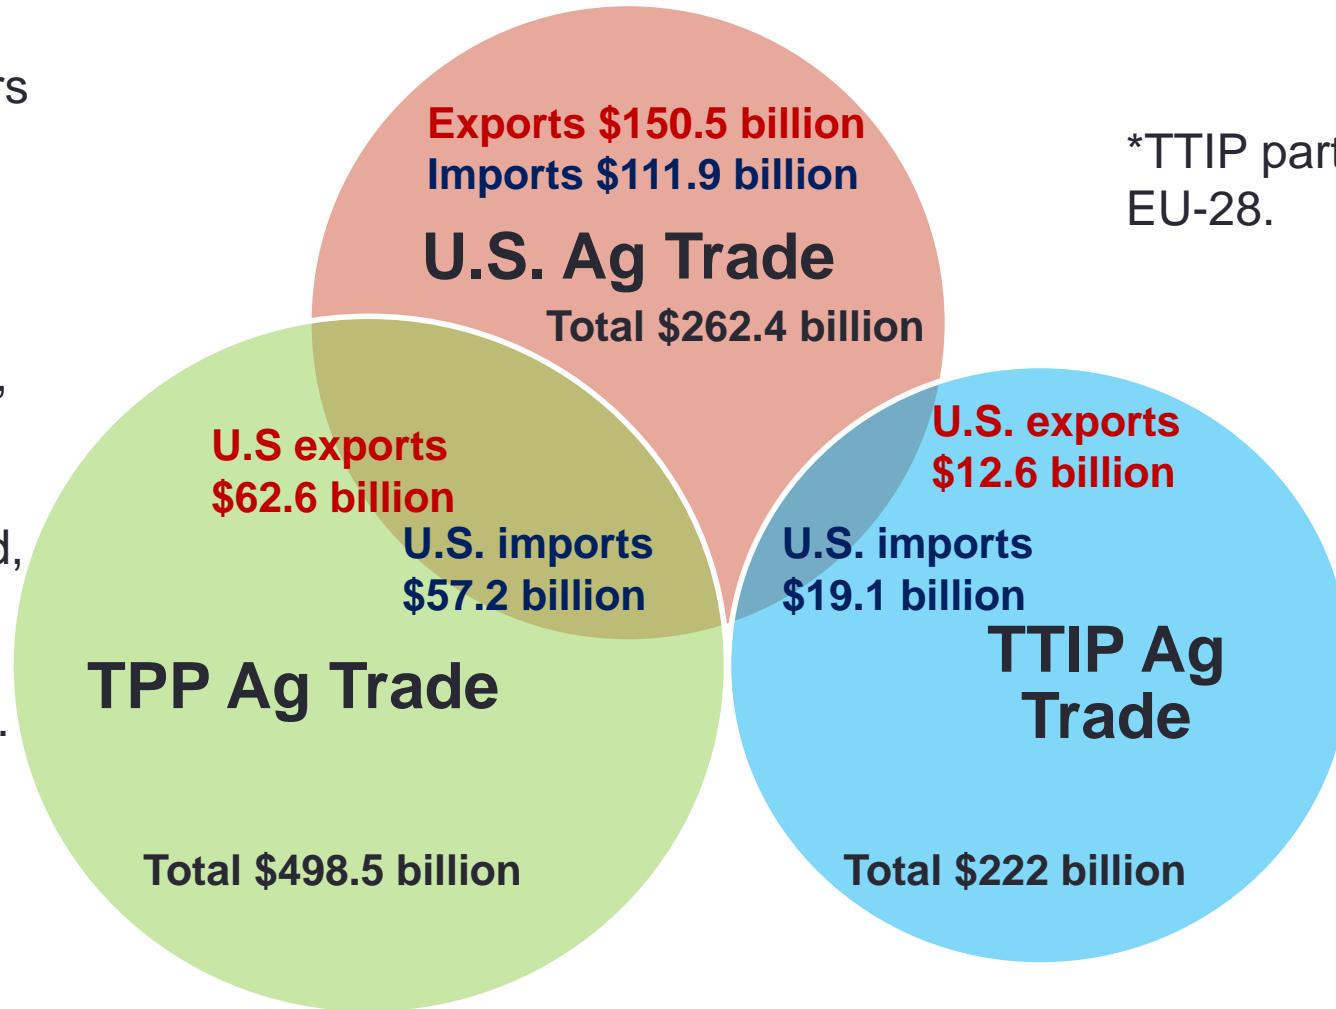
rs

,

d,

.

Exports $150.5 billion
Imports $111.9 billion

U.S. Ag Trade

Total $262.4 billion

*TTIP part
EU-28.

U.S exports
$62.6 billion

U.S. imports
$57.2 billion

TPP Ag Trade

Total $498.5 billion

U.S. exports
$12.6 billion

U.S. imports
$19.1 billion

TTIP Ag Trade

Total $222 billion